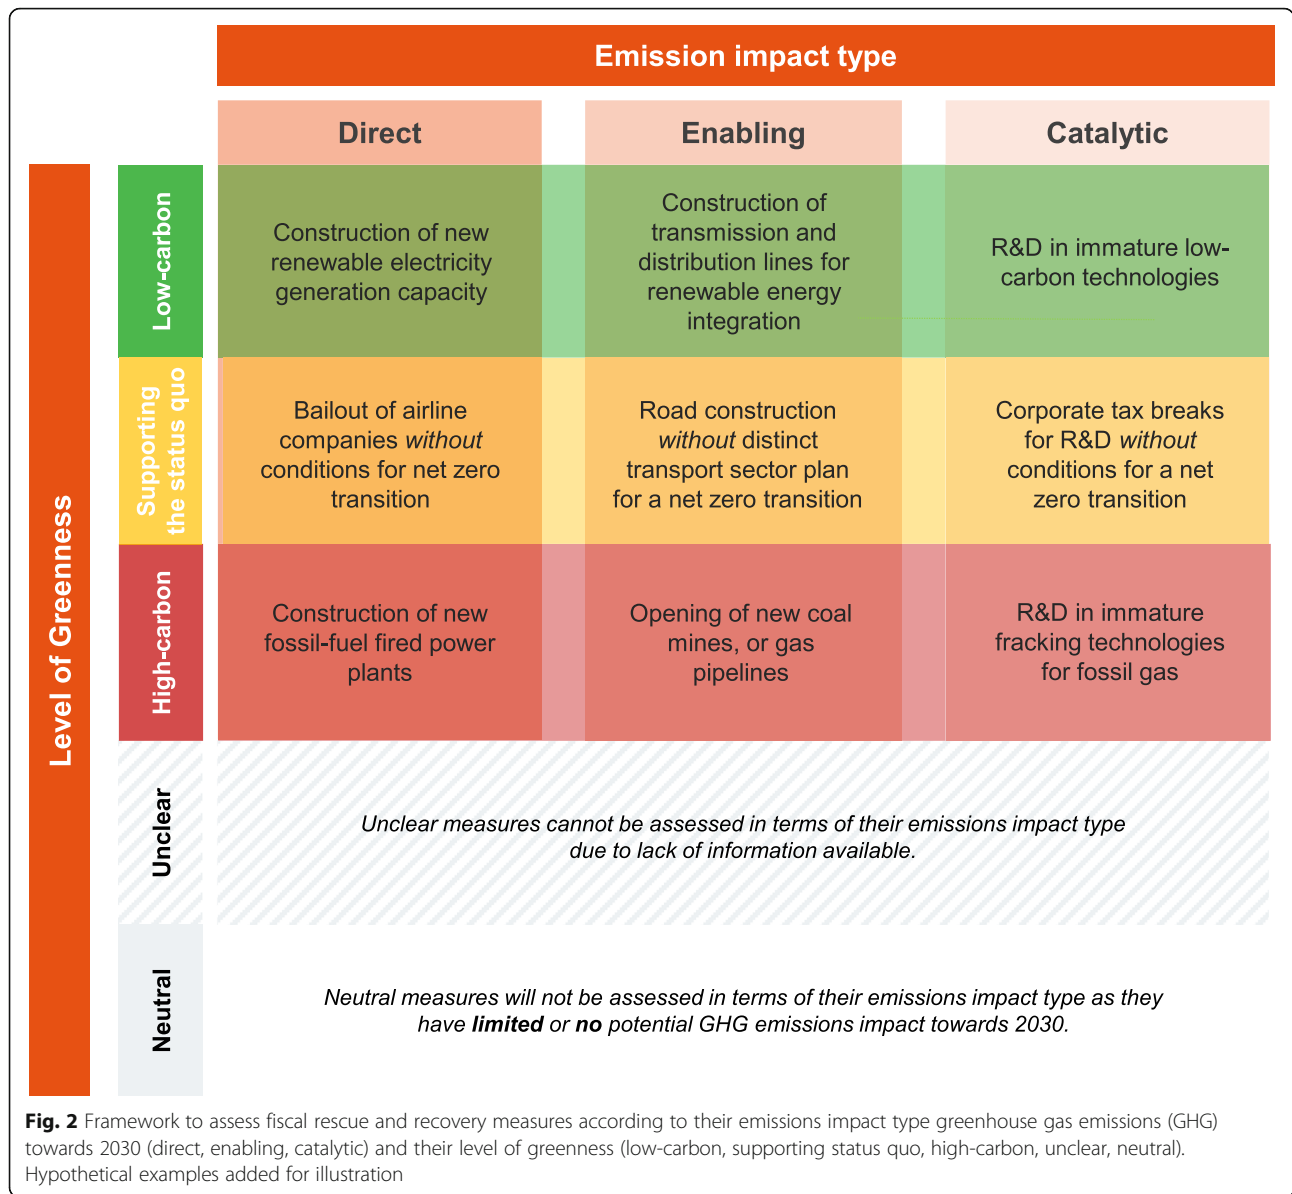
Emission impact type

| Level of Greenness | Direct | Enabling | Catalytic |
|---|---|---|---|
| Low-carbon | Construction of new renewable electricity generation capacity | Construction of transmission and distribution lines for renewable energy integration | R&D in immature low-carbon technologies |
| Supporting the status quo | Bailout of airline companies *without* conditions for net zero transition | Road construction *without* distinct transport sector plan for a net zero transition | Corporate tax breaks for R&D *without* conditions for a net zero transition |
| High-carbon | Construction of new fossil-fuel fired power plants | Opening of new coal mines, or gas pipelines | R&D in immature fracking technologies for fossil gas |
| Unclear | *Unclear measures cannot be assessed in terms of their emissions impact type due to lack of information available.* | | |
| Neutral | *Neutral measures will not be assessed in terms of their emissions impact type as they have **limited** or **no** potential GHG emissions impact towards 2030.* | | |

**Fig. 2** Framework to assess fiscal rescue and recovery measures according to their emissions impact type greenhouse gas emissions (GHG) towards 2030 (direct, enabling, catalytic) and their level of greenness (low-carbon, supporting status quo, high-carbon, unclear, neutral). Hypothetical examples added for illustration